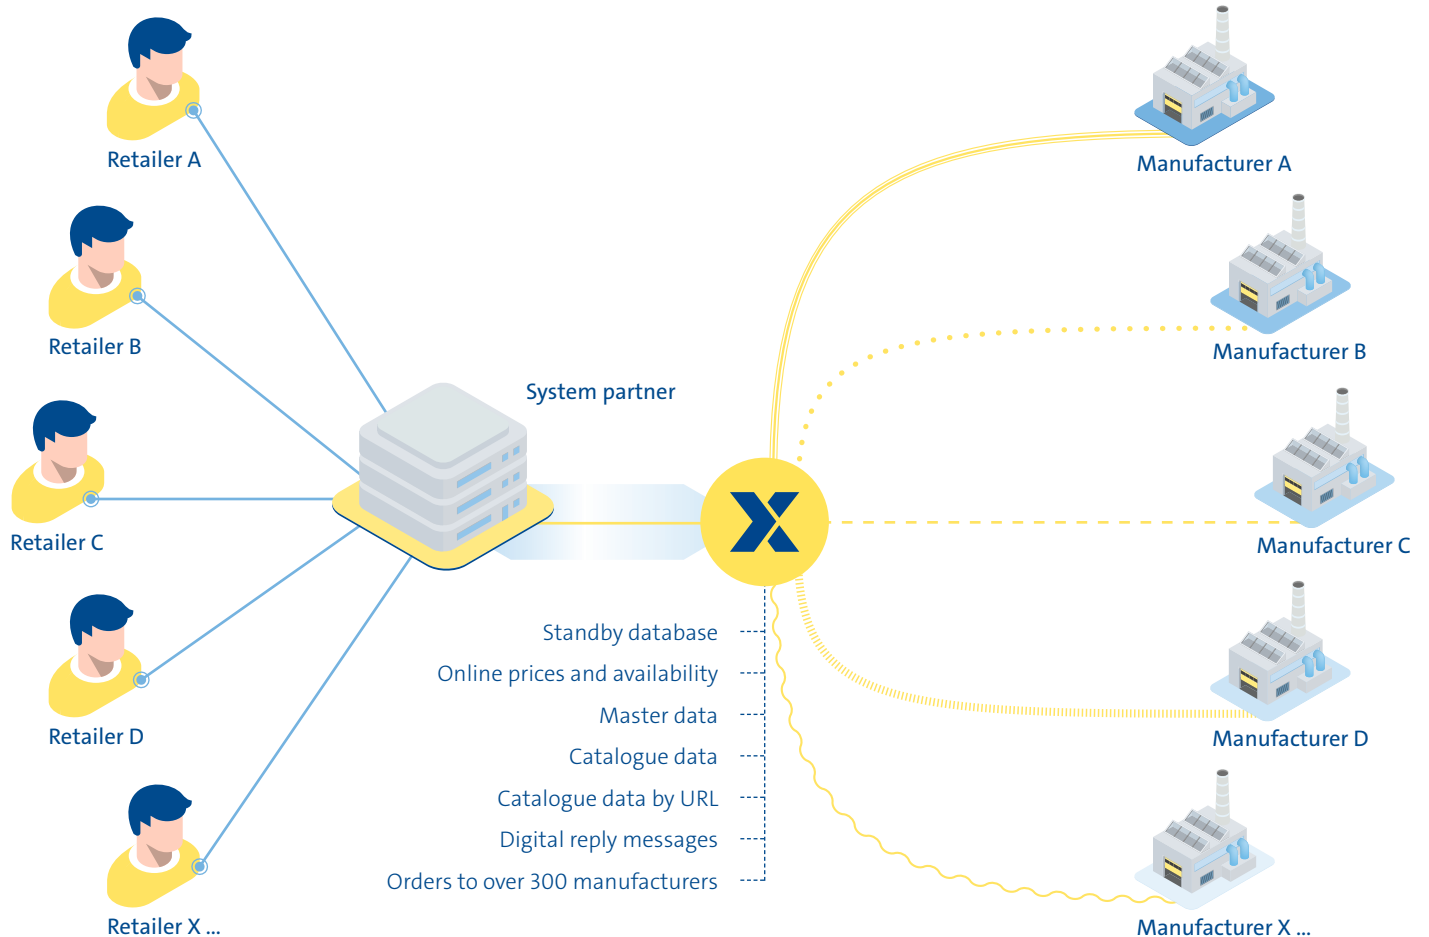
Retailer A

Retailer B

Retailer C

Retailer D

Retailer X ...

System partner

Manufacturer A

Manufacturer B

Manufacturer C

Manufacturer D

Manufacturer X ...

Standby database

Online prices and availability

Master data

Catalogue data

Catalogue data by URL

Digital reply messages

Orders to over 300 manufacturers